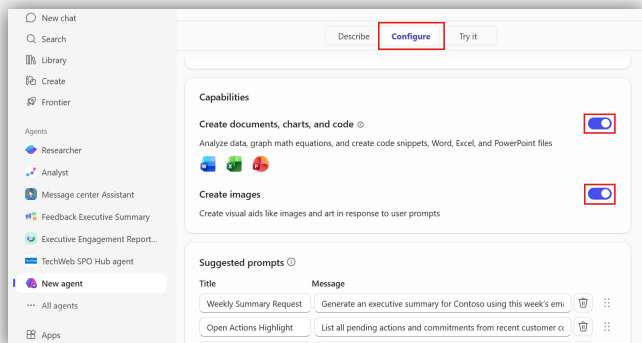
New chat
Search
Library
Create
Frontier

Agents
Researcher
Analyst
Message center Assistant
Feedback Executive Summary
Executive Engagement Report...
TechWeb SPO Hub agent
New agent
All agents

Apps

Describe Configure Try it

Capabilities

Create documents, charts, and code

Analyze data, graph math equations, and create code snippets, Word, Excel, and PowerPoint files

Create images

Create visual aids like images and art in response to user prompts

Suggested prompts

| Title | Message |
|---|---|
| Weekly Summary Request | Generate an executive summary for Contoso using this week's ema |
| Open Actions Highlight | List all pending actions and commitments from recent customer cc |